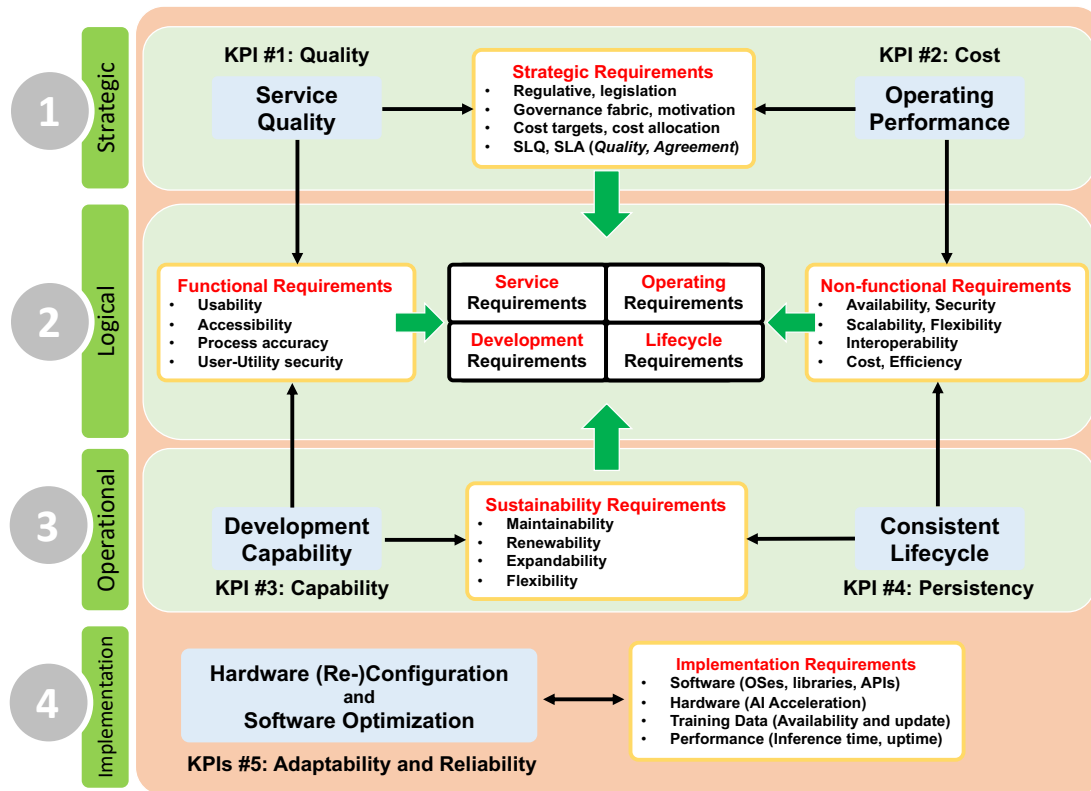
1
Strategic

KPI #1: Quality

Service Quality

Strategic Requirements
- Regulative, legislation
- Governance fabric, motivation
- Cost targets, cost allocation
- SLQ, SLA (*Quality, Agreement*)

KPI #2: Cost

Operating Performance

2
Logical

Functional Requirements
- Usability
- Accessibility
- Process accuracy
- User-Utility security

| Service Requirements | Operating Requirements |
|---|---|
| Development Requirements | Lifecycle Requirements |

Non-functional Requirements
- Availability, Security
- Scalability, Flexibility
- Interoperability
- Cost, Efficiency

3
Operational

Development Capability

KPI #3: Capability

Sustainability Requirements
- Maintainability
- Renewability
- Expandability
- Flexibility

Consistent Lifecycle

KPI #4: Persistency

4
Implementation

Hardware (Re-)Configuration and Software Optimization

KPIs #5: Adaptability and Reliability

Implementation Requirements
- Software (OSes, libraries, APIs)
- Hardware (AI Acceleration)
- Training Data (Availability and update)
- Performance (Inference time, uptime)